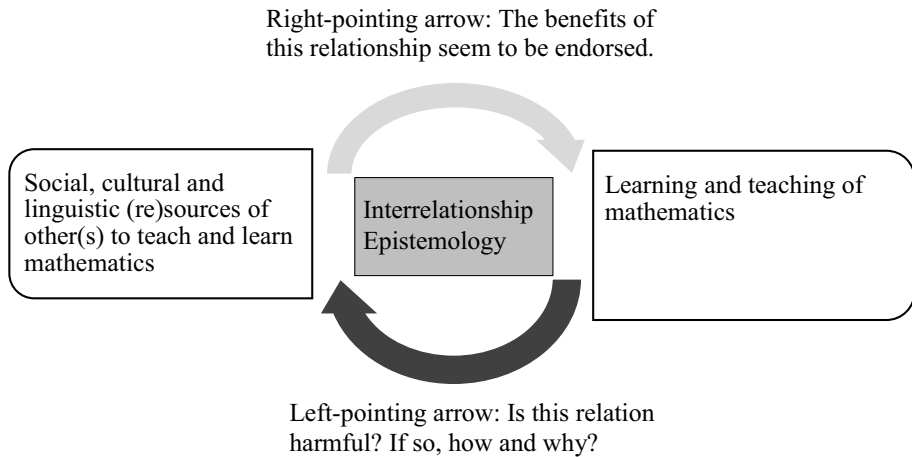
Right-pointing arrow: The benefits of this relationship seem to be endorsed.

Social, cultural and linguistic (re)sources of other(s) to teach and learn mathematics

Interrelationship Epistemology

Learning and teaching of mathematics

Left-pointing arrow: Is this relation harmful? If so, how and why?